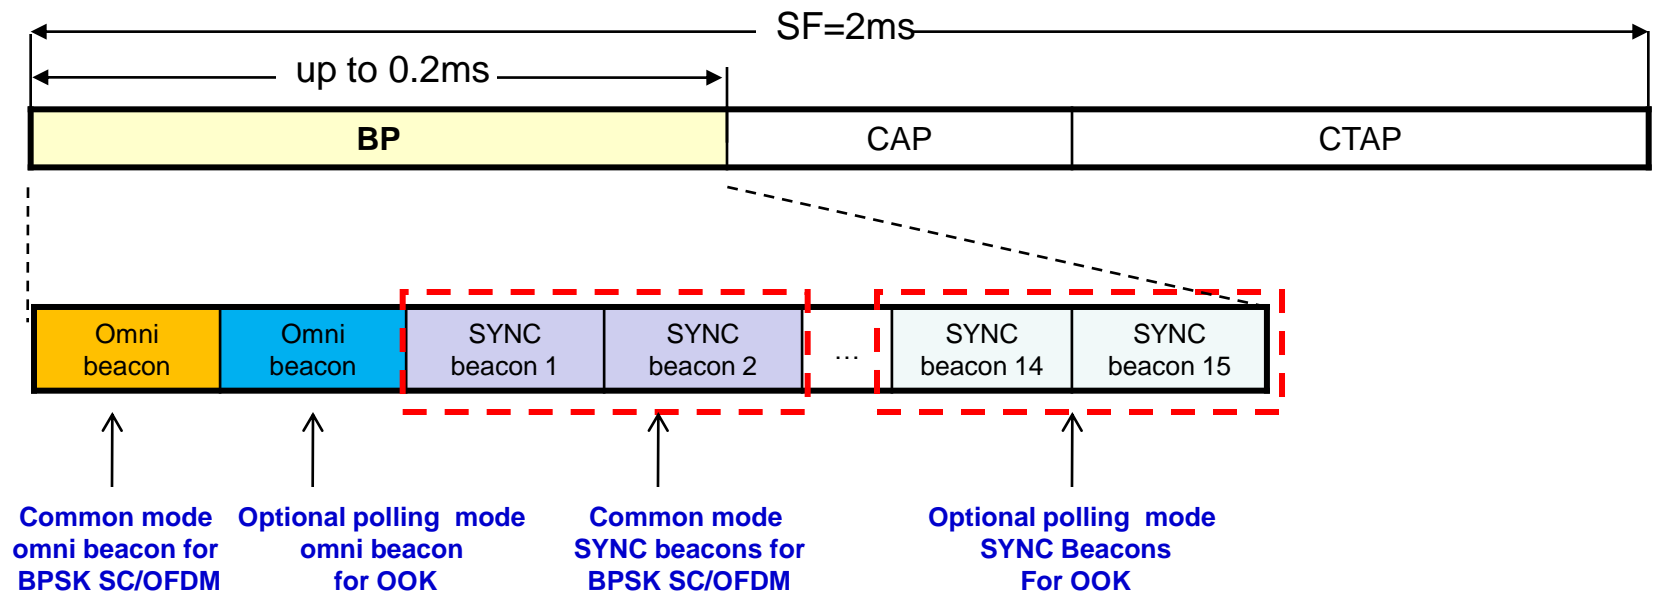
SF=2ms

up to 0.2ms

BP

CAP

CTAP

Omni beacon

Omni beacon

SYNC beacon 1

SYNC beacon 2

…

SYNC beacon 14

SYNC beacon 15

Common mode omni beacon for BPSK SC/OFDM

Optional polling mode omni beacon for OOK

Common mode SYNC beacons for BPSK SC/OFDM

Optional polling mode SYNC Beacons For OOK